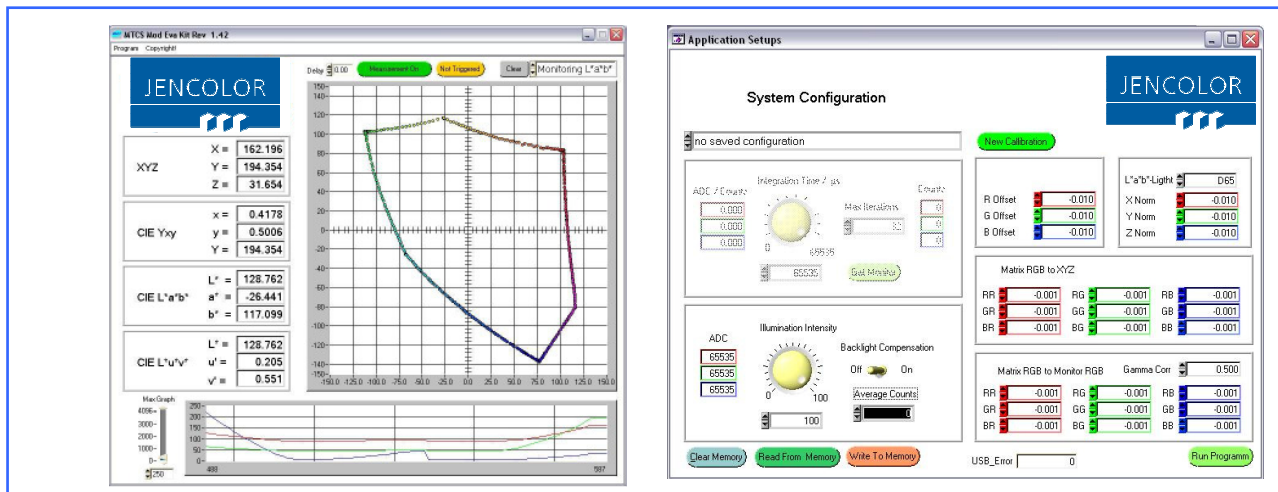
MTCS Mod Eva Kit Rev 1.42

Program Copyright

JENCOLOR

Delay 0.00 Measurement On Not Triggered Clear Monitoring L*a*b*

XYZ
X = 162.196
Y = 194.354
Z = 31.654

CIE Yxy
x = 0.4178
y = 0.5006
Y = 194.354

CIE L*a*b*
L* = 128.762
a* = -26.441
b* = 117.099

CIE L*u'v'
L* = 128.762
u' = 0.205
v' = 0.551

150 140 120 100 80 60 40 20 0 -20 -40 -60 -80 -100 -120 -140 -150

-150.0 -125.0 -100.0 -75.0 -50.0 -25.0 0.0 25.0 50.0 75.0 100.0 125.0 150.0

Max Graph
4096 3000 2000 1000 0
250

250 200 150 100 50 0
400 597

Application Setups

JENCOLOR

System Configuration

no saved configuration

New Calibration

ADC / Counts
0.000
0.000
0.000

Integration Time / µs
0 65535
65535

Max Iterations
32

Counts
0
0
0

Get Monitor

R Offset -0.010
G Offset -0.010
B Offset -0.010

L*a*b*-Light D65
X Norm -0.010
Y Norm -0.010
Z Norm -0.010

Matrix RGB to XYZ
RR -0.001 RG -0.001 RB -0.001
GR -0.001 GG -0.001 GB -0.001
BR -0.001 BG -0.001 BB -0.001

ADC
65535
65535
65535

Illumination Intensity
0 100
100

Backlight Compensation
Off On

Average Counts
0

Matrix RGB to Monitor RGB Gamma Corr 0.500
RR -0.001 RG -0.001 RB -0.001
GR -0.001 GG -0.001 GB -0.001
BR -0.001 BG -0.001 BB -0.001

Clear Memory Read From Memory Write To Memory

USB_Error 0

Run Programm